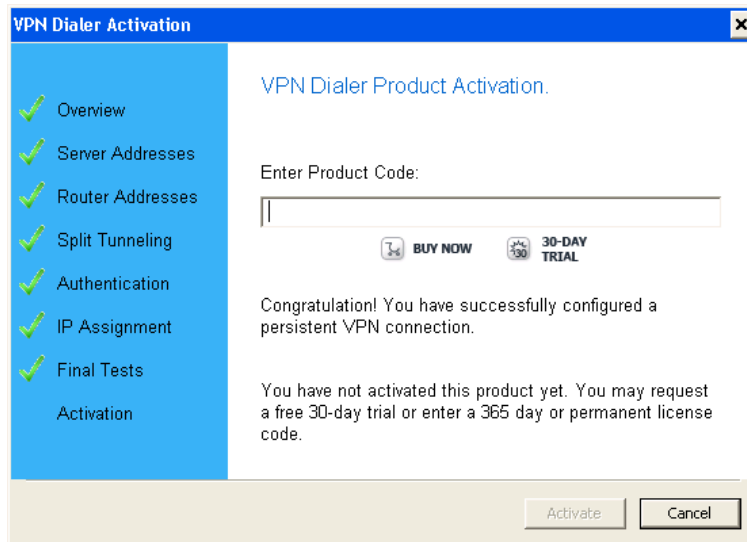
VPN Dialer Activation

×

Overview
Server Addresses
Router Addresses
Split Tunneling
Authentication
IP Assignment
Final Tests
Activation

VPN Dialer Product Activation.

Enter Product Code:

BUY NOW

30 30-DAY TRIAL

Congratulation! You have successfully configured a persistent VPN connection.

You have not activated this product yet. You may request a free 30-day trial or enter a 365 day or permanent license code.

Activate

Cancel